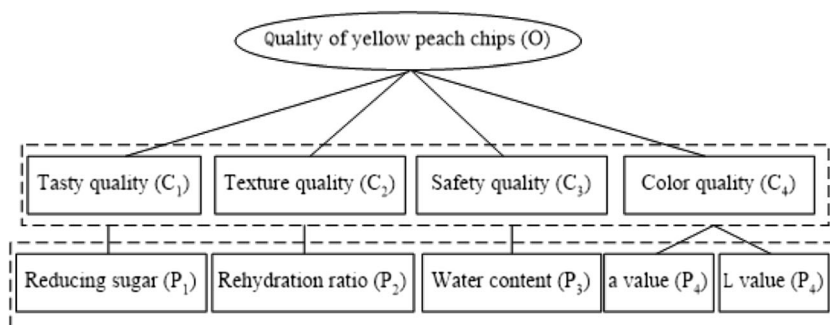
Quality of yellow peach chips (O)

Tasty quality ($C_1$)
Texture quality ($C_2$)
Safety quality ($C_3$)
Color quality ($C_4$)

Reducing sugar ($P_1$)
Rehydration ratio ($P_2$)
Water content ($P_3$)
a value ($P_4$)
L value ($P_4$)